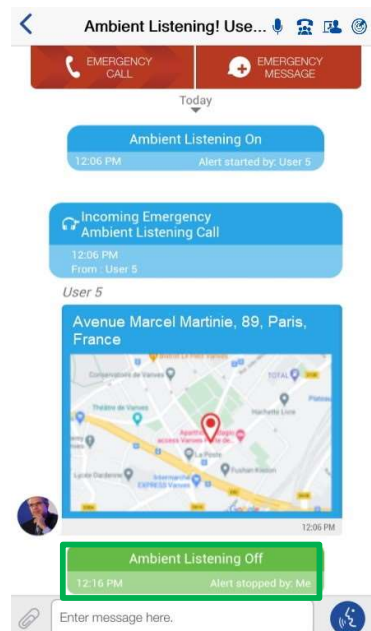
Ambient Listening! Use...

EMERGENCY CALL

EMERGENCY MESSAGE

Today

Ambient Listening On
12:06 PM
Alert started by: User 5

Incoming Emergency Ambient Listening Call
12:06 PM
From : User 5

User 5

Avenue Marcel Martinie, 89, Paris, France

Conservatoire de Vanves
TOTAL
Théâtre de Vanves
Plateau
Harlette Lice
La Poste
Lycée Dardenne
Fushan Kiosk
Intermarché EXPRESS Vanves
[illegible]
Google

12:06 PM

Ambient Listening Off
12:16 PM
Alert stopped by: Me

Enter message here.